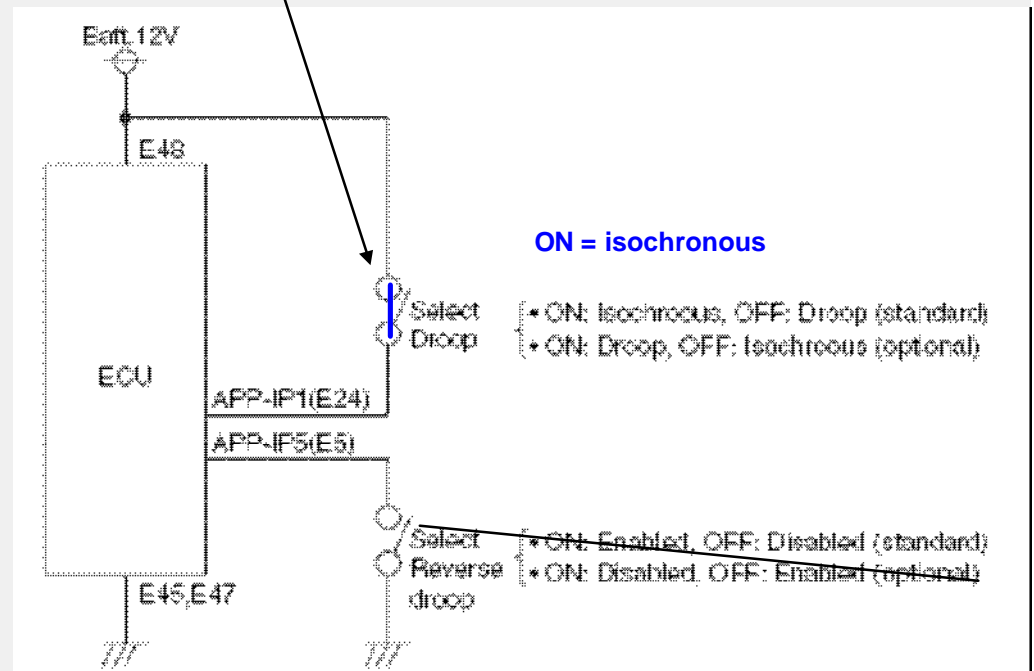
Batt.12V

E48

ECU

ON = isochronous

Select Droop

• ON: Isochrous, OFF: Droop (standard)
• ON: Droop, OFF: Isochrous (optional)

APP-IP1(E24)

APP-IP5(E5)

Select Reverse droop

• ON: Enabled, OFF: Disabled (standard)
• ON: Disabled, OFF: Enabled (optional)

E45,E47